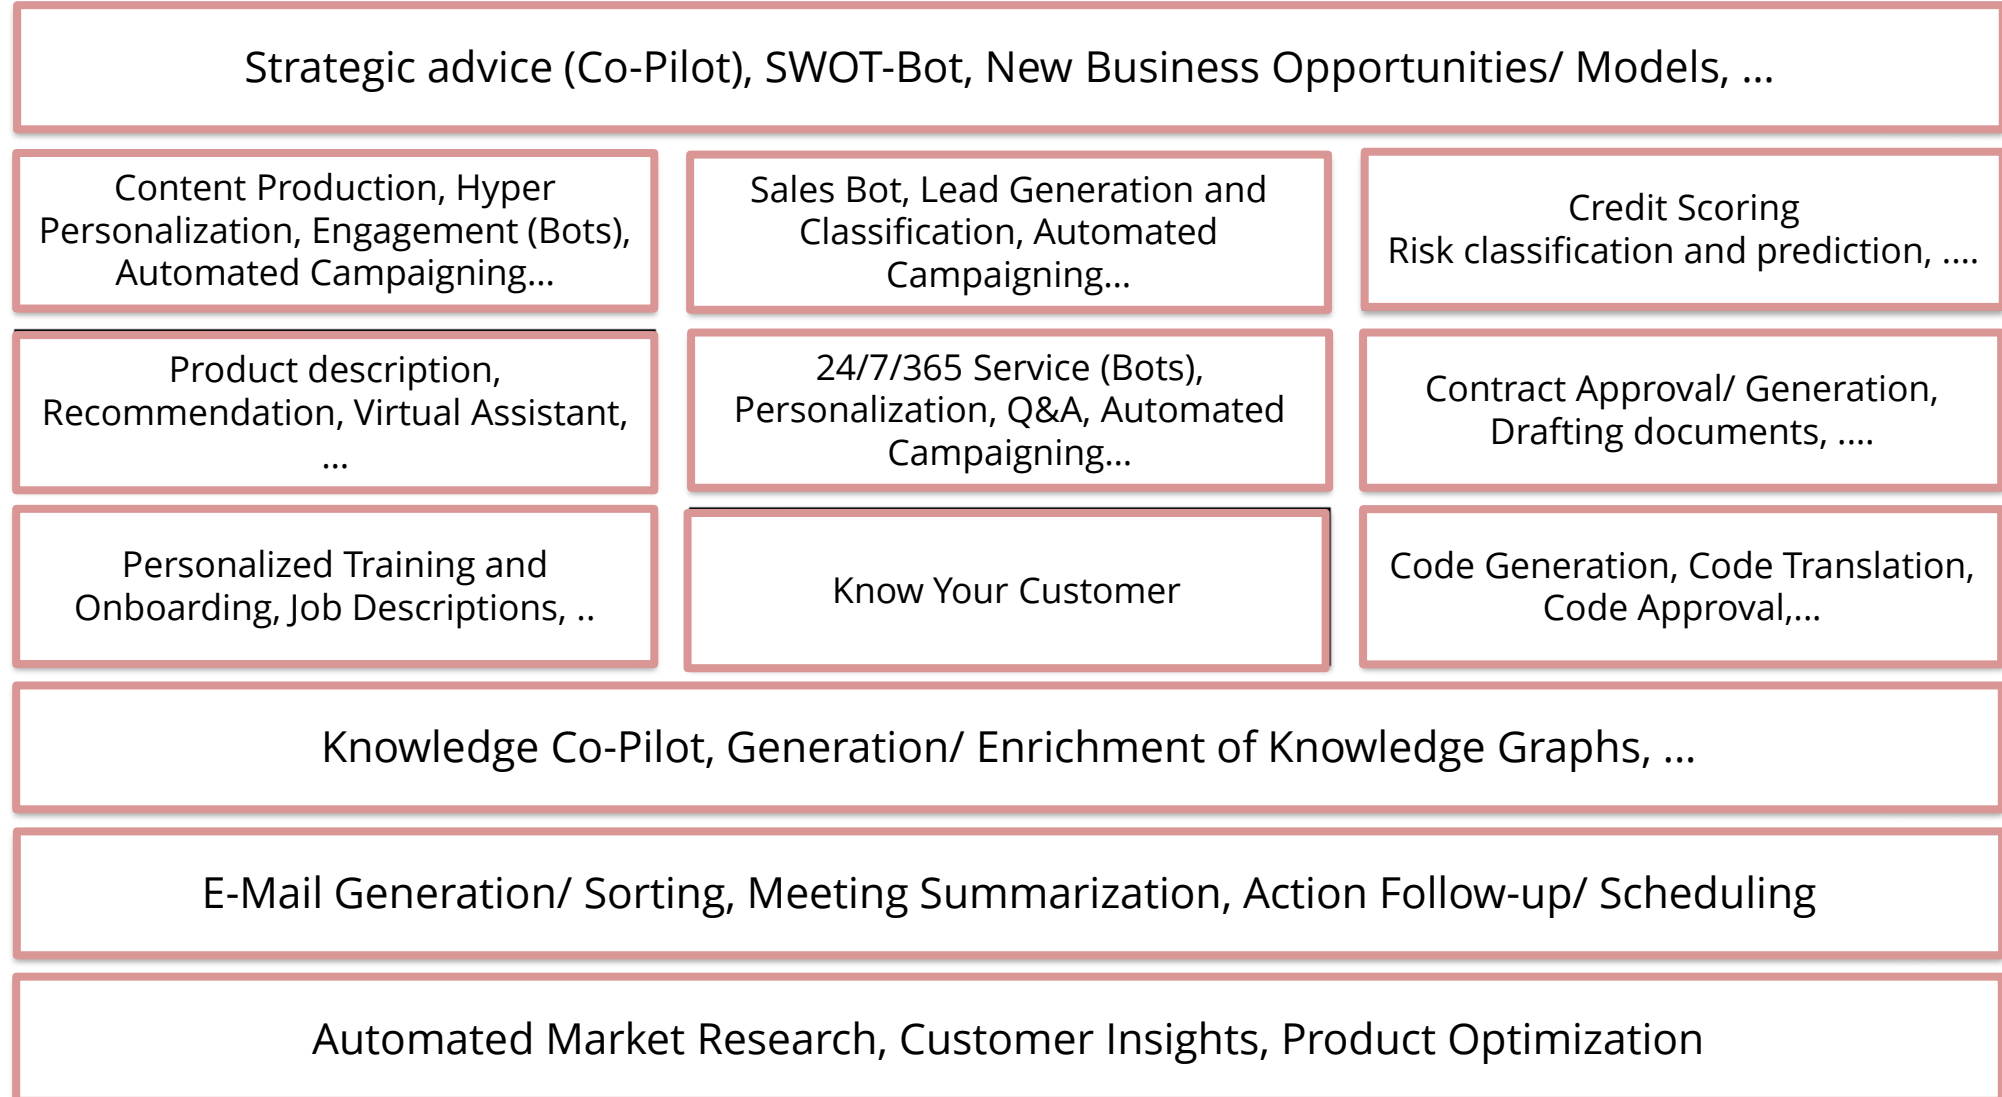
Strategic advice (Co-Pilot), SWOT-Bot, New Business Opportunities/ Models, ...

Content Production, Hyper Personalization, Engagement (Bots), Automated Campaigning...

Sales Bot, Lead Generation and Classification, Automated Campaigning...

Credit Scoring
Risk classification and prediction, ....

Product description, Recommendation, Virtual Assistant, ...

24/7/365 Service (Bots), Personalization, Q&A, Automated Campaigning...

Contract Approval/ Generation, Drafting documents, ....

Personalized Training and Onboarding, Job Descriptions, ..

Know Your Customer

Code Generation, Code Translation, Code Approval,...

Knowledge Co-Pilot, Generation/ Enrichment of Knowledge Graphs, ...

E-Mail Generation/ Sorting, Meeting Summarization, Action Follow-up/ Scheduling

Automated Market Research, Customer Insights, Product Optimization